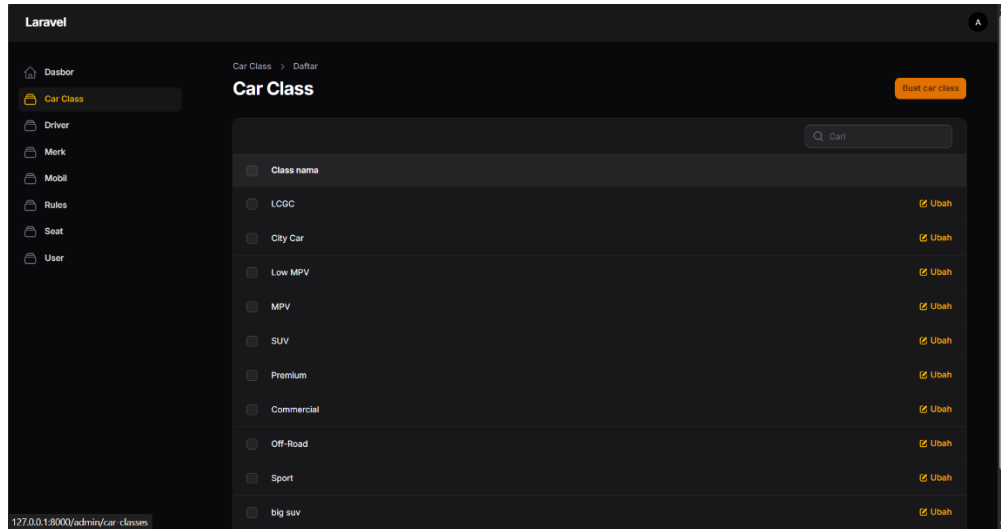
Laravel

A

Dasbor
Car Class
Driver
Merk
Mobil
Rules
Seat
User

Car Class > Daftar

Car Class

Buat car class

Cari

| Class nama | |
|---|---|
| LCGC | Ubah |
| City Car | Ubah |
| Low MPV | Ubah |
| MPV | Ubah |
| SUV | Ubah |
| Premium | Ubah |
| Commercial | Ubah |
| Off-Road | Ubah |
| Sport | Ubah |
| big suv | Ubah |

127.0.0.1:8000/admin/car-classes